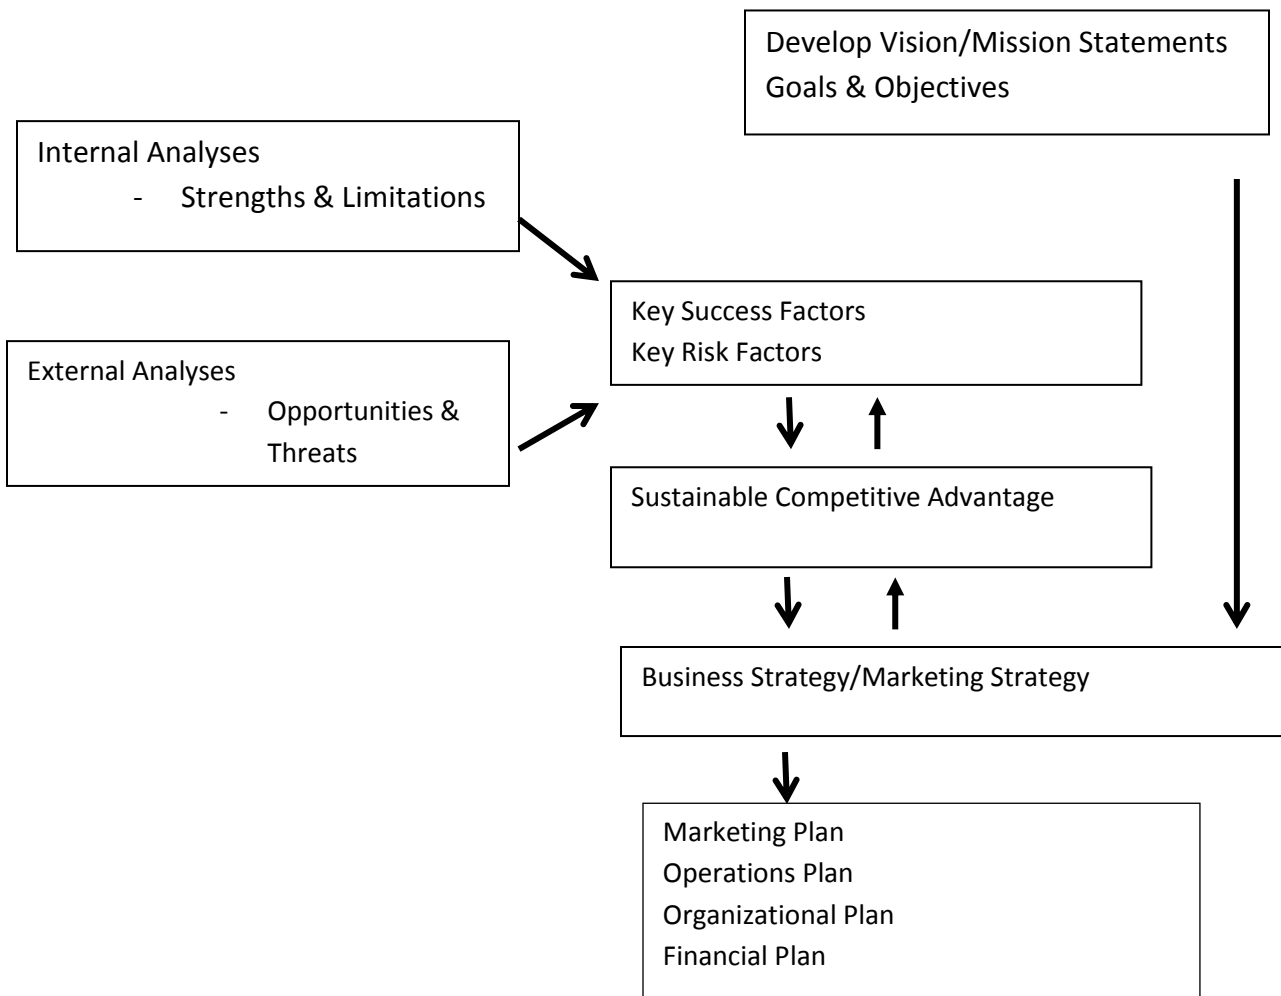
Develop Vision/Mission Statements
Goals & Objectives

Internal Analyses
- Strengths & Limitations

Key Success Factors
Key Risk Factors

External Analyses
- Opportunities & Threats

Sustainable Competitive Advantage

Business Strategy/Marketing Strategy

Marketing Plan
Operations Plan
Organizational Plan
Financial Plan